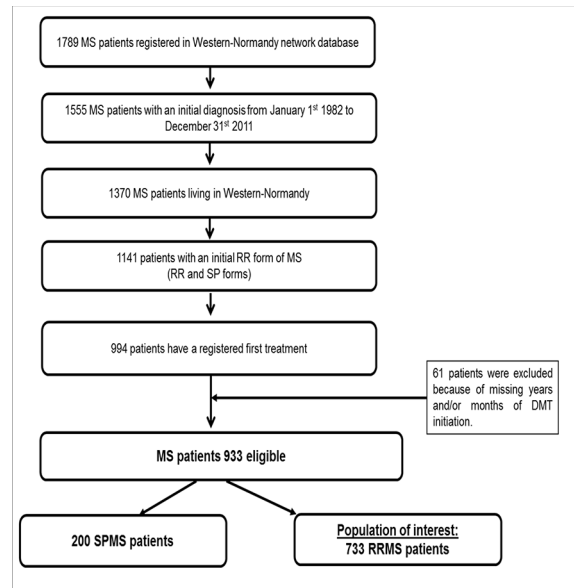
1789 MS patients registered in Western-Normandy network database

1555 MS patients with an initial diagnosis from January 1$^{st}$ 1982 to December 31$^{st}$ 2011

1370 MS patients living in Western-Normandy

1141 patients with an initial RR form of MS (RR and SP forms)

994 patients have a registered first treatment

61 patients were excluded because of missing years and/or months of DMT initiation.

MS patients 933 eligible

200 SPMS patients

Population of interest:
733 RRMS patients